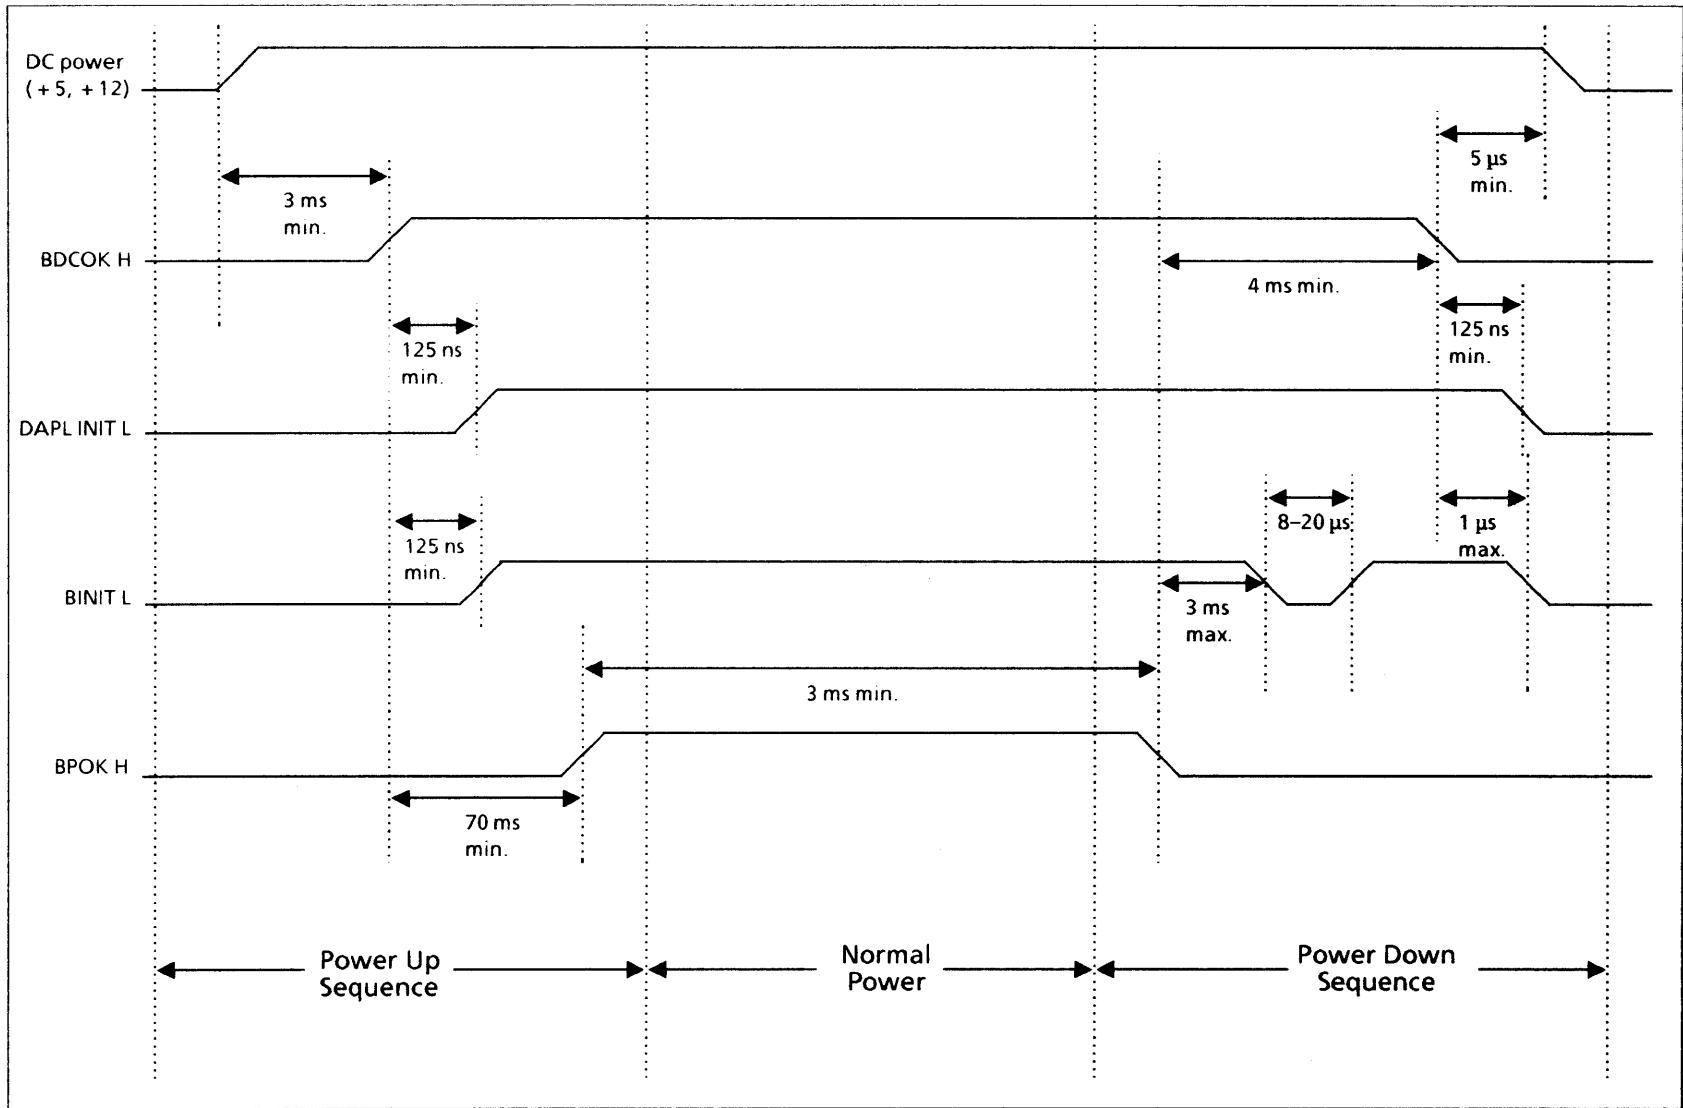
DC power (+5, +12)

5 µs min.

3 ms min.

BDCOK H

4 ms min.

125 ns min.

125 ns min.

DAPL INIT L

8–20 µs

1 µs max.

125 ns min.

BINIT L

3 ms max.

3 ms min.

BPOK H

70 ms min.

Power Up Sequence

Normal Power

Power Down Sequence